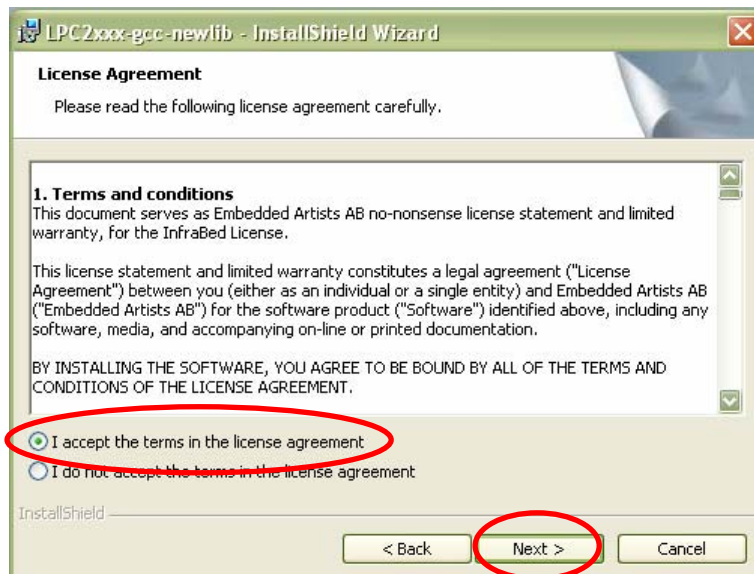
LPC2xxx-gcc-newlib - InstallShield Wizard

License Agreement

Please read the following license agreement carefully.

1. Terms and conditions
This document serves as Embedded Artists AB no-nonsense license statement and limited warranty, for the InfraBed License.

This license statement and limited warranty constitutes a legal agreement ("License Agreement") between you (either as an individual or a single entity) and Embedded Artists AB ("Embedded Artists AB") for the software product ("Software") identified above, including any software, media, and accompanying on-line or printed documentation.

BY INSTALLING THE SOFTWARE, YOU AGREE TO BE BOUND BY ALL OF THE TERMS AND CONDITIONS OF THE LICENSE AGREEMENT.

I accept the terms in the license agreement

I do not accept the terms in the license agreement

InstallShield

< Back

Next >

Cancel